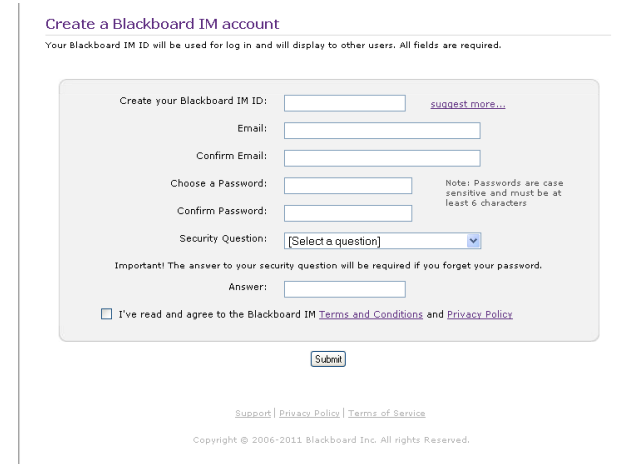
Create a Blackboard IM account

Your Blackboard IM ID will be used for log in and will display to other users. All fields are required.

Create your Blackboard IM ID: suggest more...

Email:

Confirm Email:

Choose a Password: Note: Passwords are case sensitive and must be at least 6 characters

Confirm Password:

Security Question: [Select a question]

Important! The answer to your security question will be required if you forget your password.

Answer:

I've read and agree to the Blackboard IM Terms and Conditions and Privacy Policy

Submit

Support | Privacy Policy | Terms of Service

Copyright © 2006-2011 Blackboard Inc. All rights Reserved.